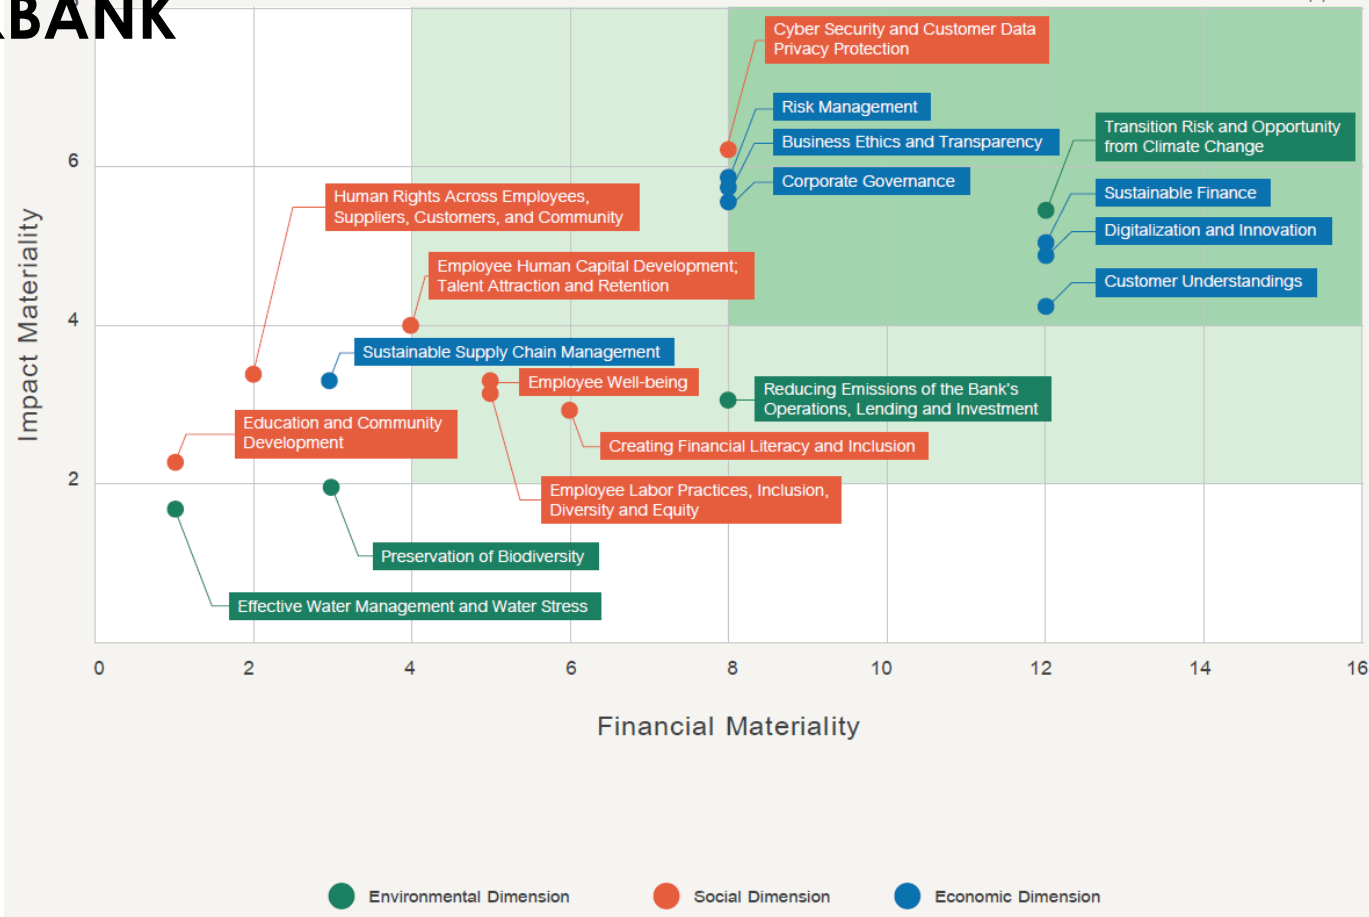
BANK

Cyber Security and Customer Data Privacy Protection

Risk Management

Business Ethics and Transparency

Corporate Governance

Transition Risk and Opportunity from Climate Change

Sustainable Finance

Digitalization and Innovation

Customer Understandings

Human Rights Across Employees, Suppliers, Customers, and Community

Employee Human Capital Development; Talent Attraction and Retention

Sustainable Supply Chain Management

Employee Well-being

Reducing Emissions of the Bank's Operations, Lending and Investment

Education and Community Development

Creating Financial Literacy and Inclusion

Employee Labor Practices, Inclusion, Diversity and Equity

Preservation of Biodiversity

Effective Water Management and Water Stress

Impact Materiality

6

4

2

0

2

4

6

8

10

12

14

16

Financial Materiality

Environmental Dimension

Social Dimension

Economic Dimension